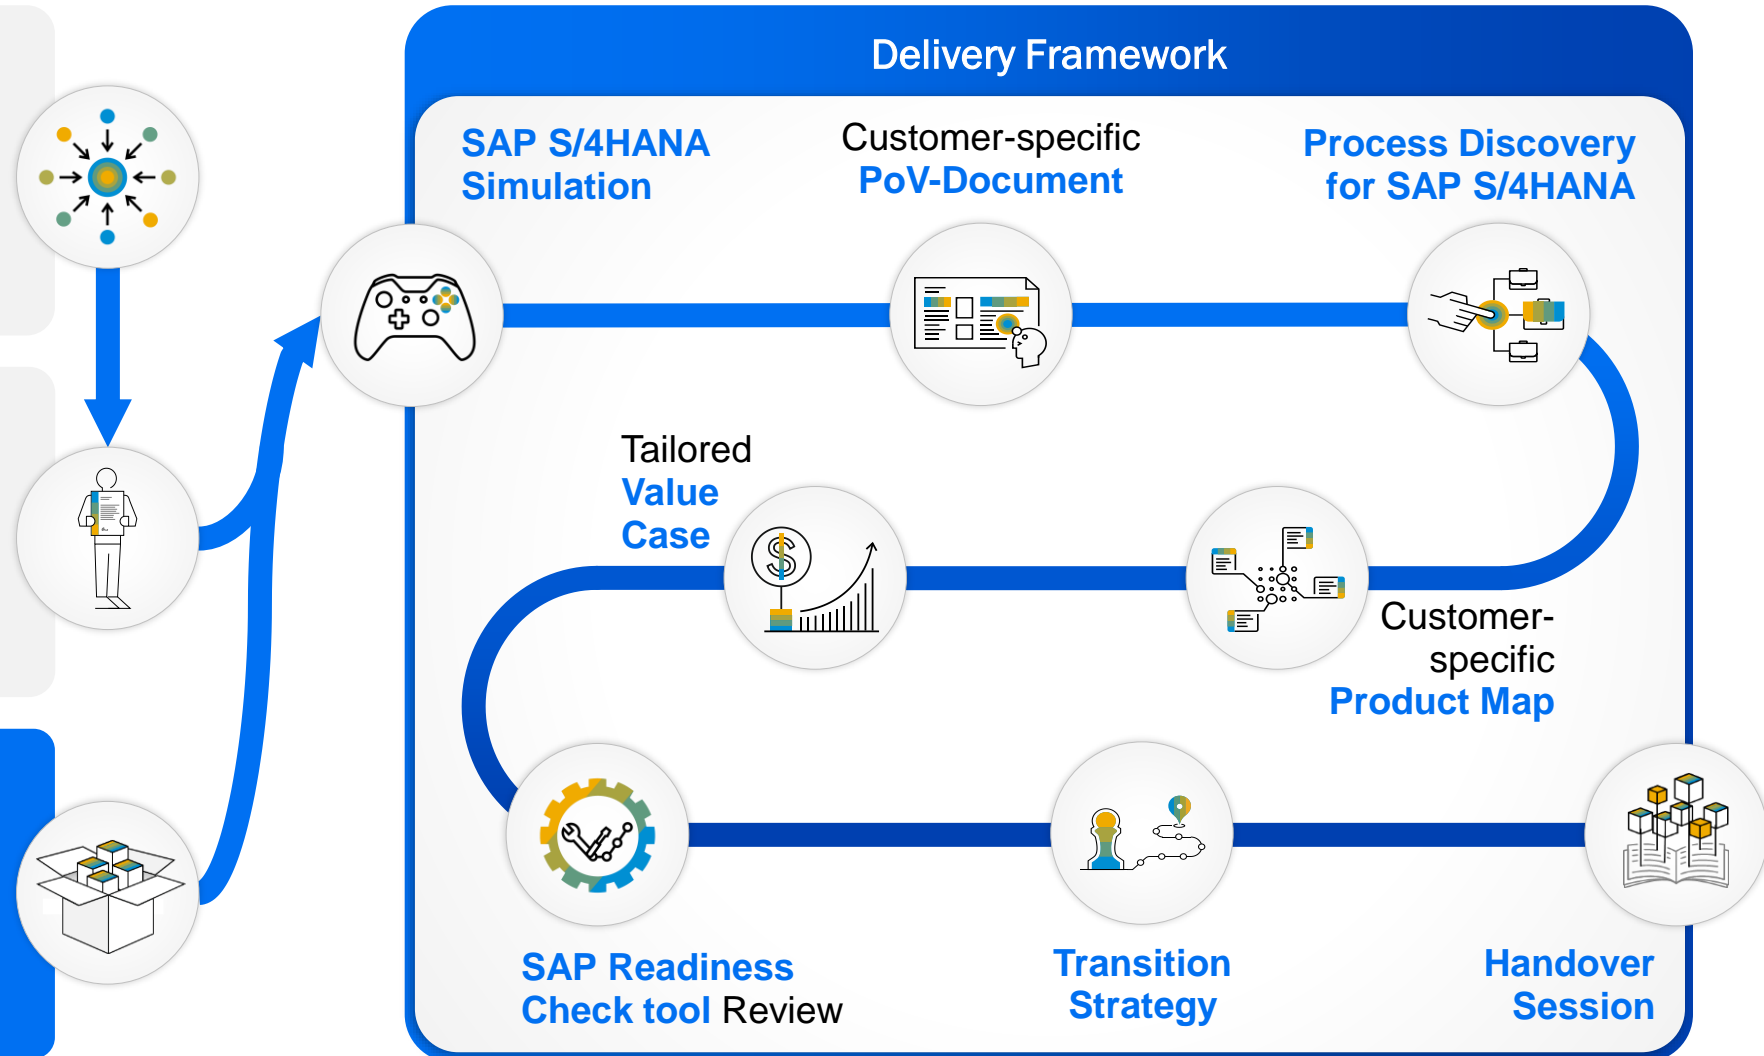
Delivery Framework

SAP S/4HANA Simulation

Customer-specific PoV-Document

Process Discovery for SAP S/4HANA

Tailored Value Case

Customer-specific Product Map

SAP Readiness Check tool Review

Transition Strategy

Handover Session